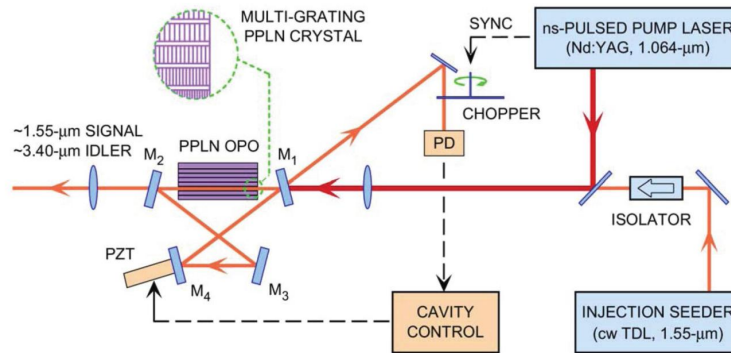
MULTI-GRATING PPLN CRYSTAL

SYNC

ns-PULSED PUMP LASER (Nd:YAG, 1.064-μm)

CHOPPER

~1.55-μm SIGNAL
~3.40-μm IDLER

$M_2$

PPLN OPO

$M_1$

PD

ISOLATOR

PZT

$M_4$

$M_3$

CAVITY CONTROL

INJECTION SEEDER (cw TDL, 1.55-μm)